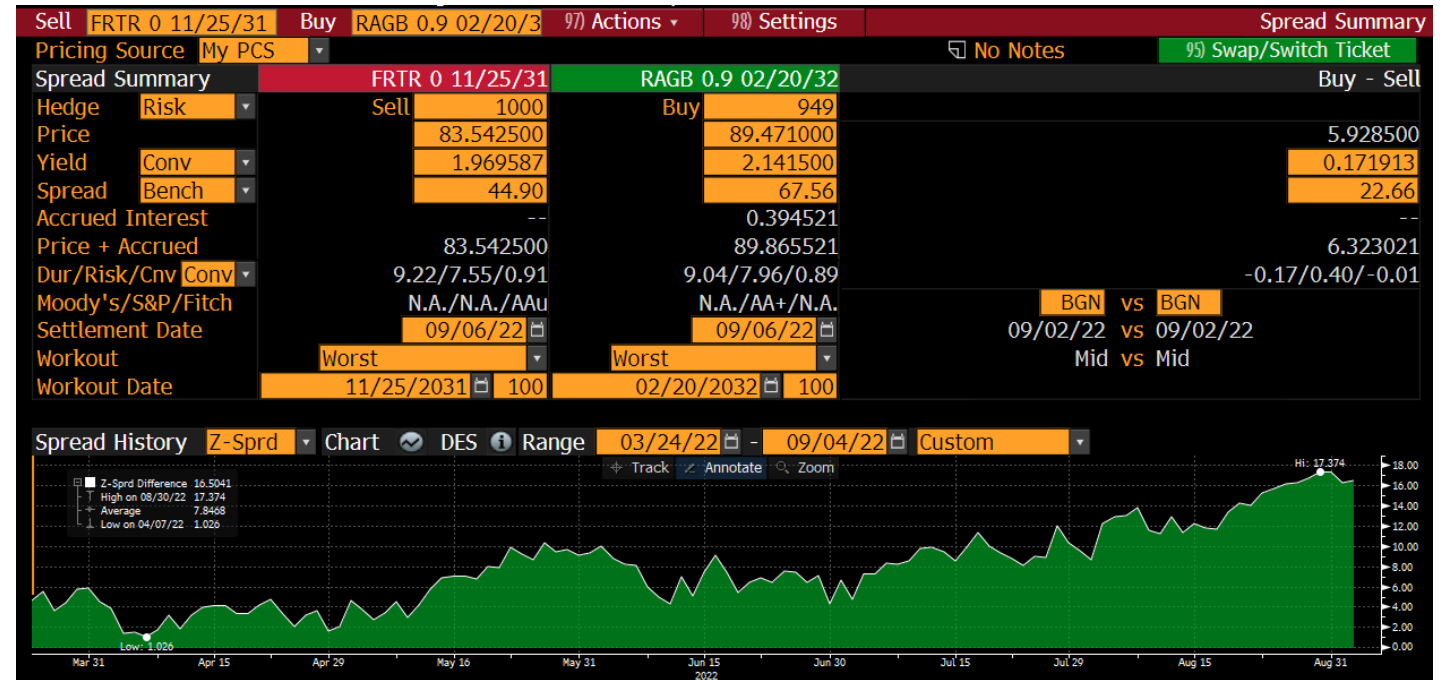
Sell FRTR 0 11/25/31 Buy RAGB 0.9 02/20/3 97) Actions ▾ 98) Settings Spread Summary

Pricing Source My PCS No Notes 95) Swap/Switch Ticket

| Spread Summary | FRTR 0 11/25/31 | RAGB 0.9 02/20/32 | Buy - Sell |
|---|---|---|---|
| Hedge Risk | Sell 1000 | Buy 949 | |
| Price | 83.542500 | 89.471000 | 5.928500 |
| Yield Conv | 1.969587 | 2.141500 | 0.171913 |
| Spread Bench | 44.90 | 67.56 | 22.66 |
| Accrued Interest | -- | 0.394521 | -- |
| Price + Accrued | 83.542500 | 89.865521 | 6.323021 |
| Dur/Risk/Cnv Conv | 9.22/7.55/0.91 | 9.04/7.96/0.89 | -0.17/0.40/-0.01 |
| Moody's/S&P/Fitch | N.A./N.A./AAu | N.A./AA+/N.A. | BGN vs BGN |
| Settlement Date | 09/06/22 | 09/06/22 | 09/02/22 vs 09/02/22 |
| Workout | Worst | Worst | Mid vs Mid |
| Workout Date | 11/25/2031 100 | 02/20/2032 100 | |

Spread History Z-Sprd Chart DES Range 03/24/22 - 09/04/22 Custom

Track Annotate Zoom

Z-Sprd Difference 16.5041
High on 08/30/22 17.374
Average 7.8468
Low on 04/07/22 1.026

Hi: 17.374
Low: 1.026

18.00
16.00
14.00
12.00
10.00
8.00
6.00
4.00
2.00
0.00

Mar 31 Apr 15 Apr 29 May 16 May 31 Jun 15 2022 Jun 30 Jul 15 Jul 29 Aug 15 Aug 31